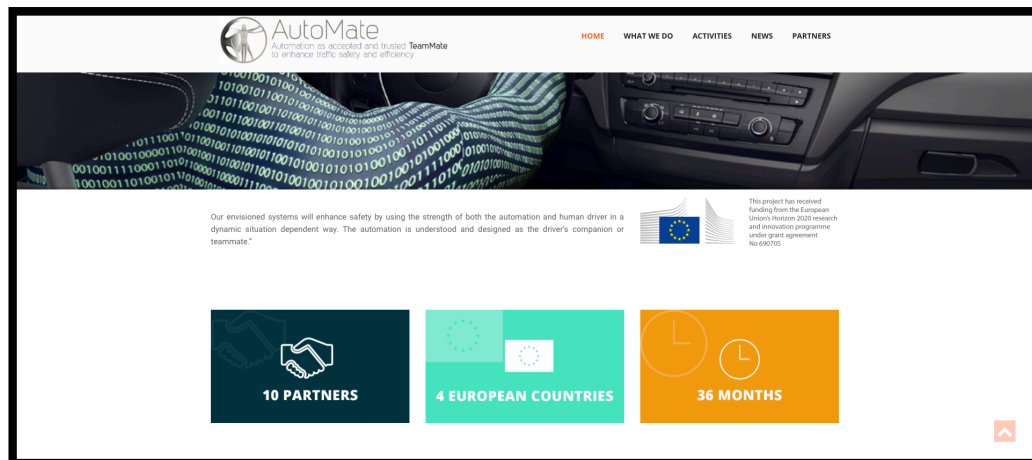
AutoMate
Automation as accepted and trusted TeamMate to enhance traffic safety and efficiency

HOME WHAT WE DO ACTIVITIES NEWS PARTNERS

Our envisioned systems will enhance safety by using the strength of both the automation and human driver in a dynamic situation dependent way. The automation is understood and designed as the driver's companion or teammate."

This project has received funding from the European Union's Horizon 2020 research and innovation programme under grant agreement No 690705

10 PARTNERS

4 EUROPEAN COUNTRIES

36 MONTHS